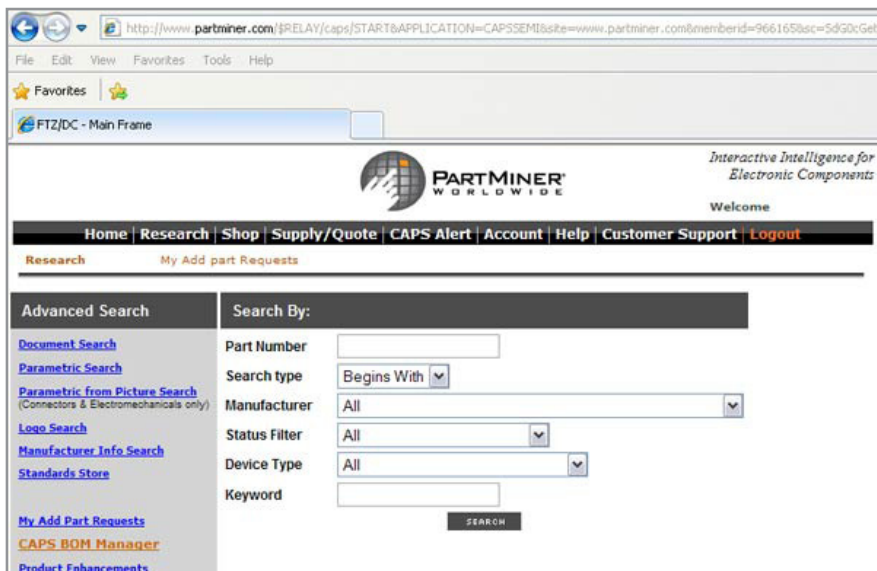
http://www.partminer.com/$RELAY/caps/START&APPLICATION=CAPSSEMI&site=www.partminer.com&memberid=966165&sc=5dG0cGet

File Edit View Favorites Tools Help

Favorites

FTZ/DC - Main Frame

PARTMINER WORLDWIDE

Interactive Intelligence for Electronic Components

Welcome

Home | Research | Shop | Supply/Quote | CAPS Alert | Account | Help | Customer Support | Logout

Research My Add part Requests

Advanced Search

Document Search
Parametric Search
Parametric from Picture Search (Connectors & Electromechanicals only)
Logo Search
Manufacturer Info Search
Standards Store

My Add Part Requests
CAPS BOM Manager
Product Enhancements

Search By:

Part Number
Search type Begins With
Manufacturer All
Status Filter All
Device Type All
Keyword

SEARCH